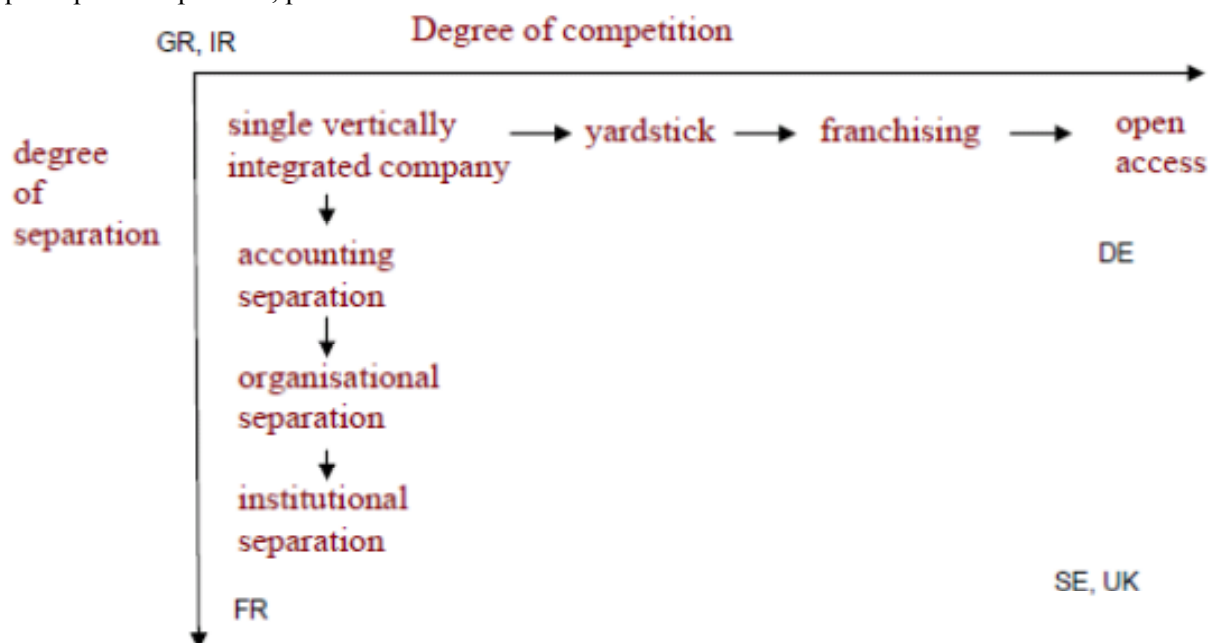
GR, IR

Degree of competition

degree of separation

single vertically integrated company → yardstick → franchising → open access

accounting separation

organisational separation

institutional separation

DE

SE, UK

FR